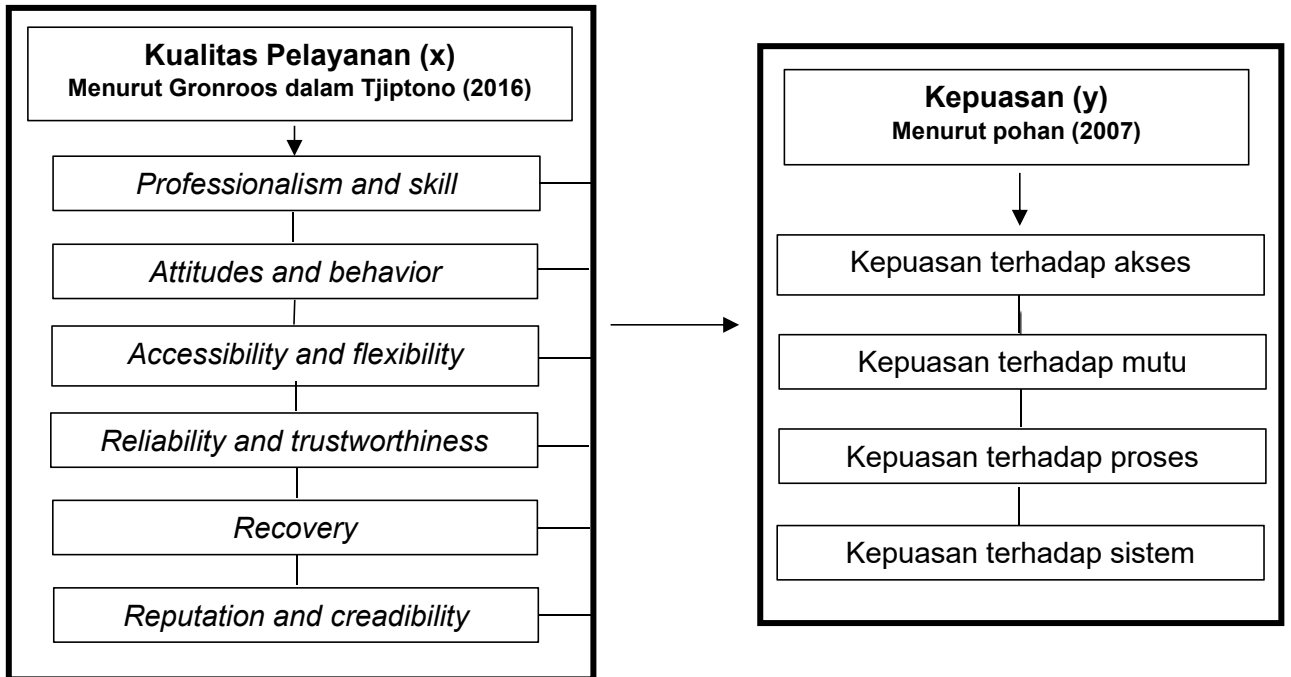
Kualitas Pelayanan (x)
Menurut Gronroos dalam Tjiptono (2016)

Professionalism and skill

Attitudes and behavior

Accessibility and flexibility

Reliability and trustworthiness

Recovery

Reputation and creadibility

Kepuasan (y)
Menurut pohan (2007)

Kepuasan terhadap akses

Kepuasan terhadap mutu

Kepuasan terhadap proses

Kepuasan terhadap sistem